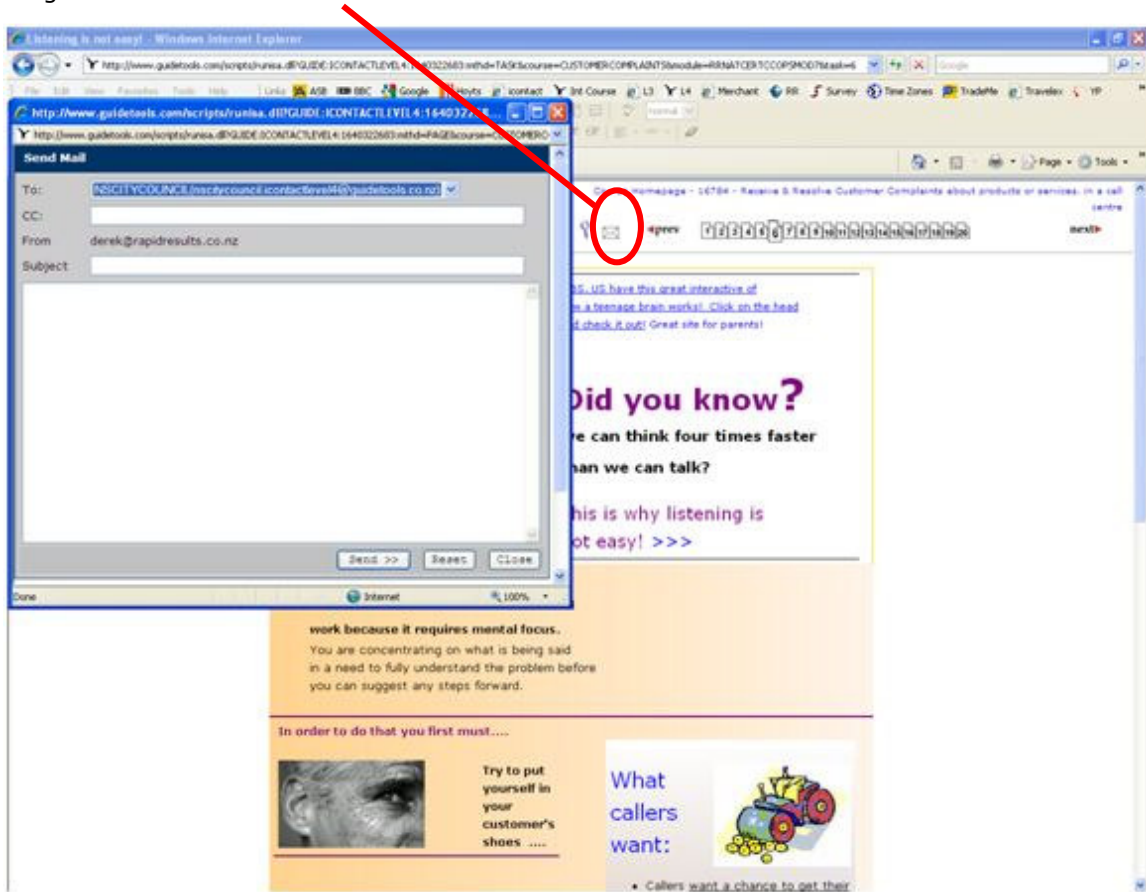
Listening is not easy! - Windows Internet Explorer

http://www.guidetools.com/scripts/runisa.dll?GUIDE:ICONTACTLEVEL4:1640322683:mthd=TASK&course=CUSTOMERCOMPLAINTS&module=RRNATCERTCCOPSMOD7&task=6

Google

File Edit View Favorites Tools Help

Links ASB BBC Google Hoyts icontact Int Course L3 L4 Merchant RR Survey Time Zones TradeMe Travelex YP

Page Tools

http://www.guidetools.com/scripts/runisa.dll?GUIDE:ICONTACTLEVEL4:1640322...

http://www.guidetools.com/scripts/runisa.dll?GUIDE:ICONTACTLEVEL4:1640322683:mthd=PAGE&course=CUSTOMERC

Send Mail

To: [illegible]@guidetools.co.nz

CC:

From derek@rapidresults.co.nz

Subject

Send >> Reset Close

Done Internet 100%

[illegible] Homepage - 16784 - Receive & Resolve Customer Complaints about products or services. in a call centre

prev 1 2 3 4 5 6 7 8 9 10 11 12 13 14 15 16 17 18 19 20 next

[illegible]S: US have this great interactive of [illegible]w a teenage brain works! Click on the head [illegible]d check it out! Great site for parents!

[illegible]id you know?

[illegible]e can think four times faster

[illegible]han we can talk?

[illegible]his is why listening is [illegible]ot easy! >>>

work because it requires mental focus.

You are concentrating on what is being said in a need to fully understand the problem before you can suggest any steps forward.

In order to do that you first must....

Try to put yourself in your customer's shoes ....

What callers want:

• Callers want a chance to get their